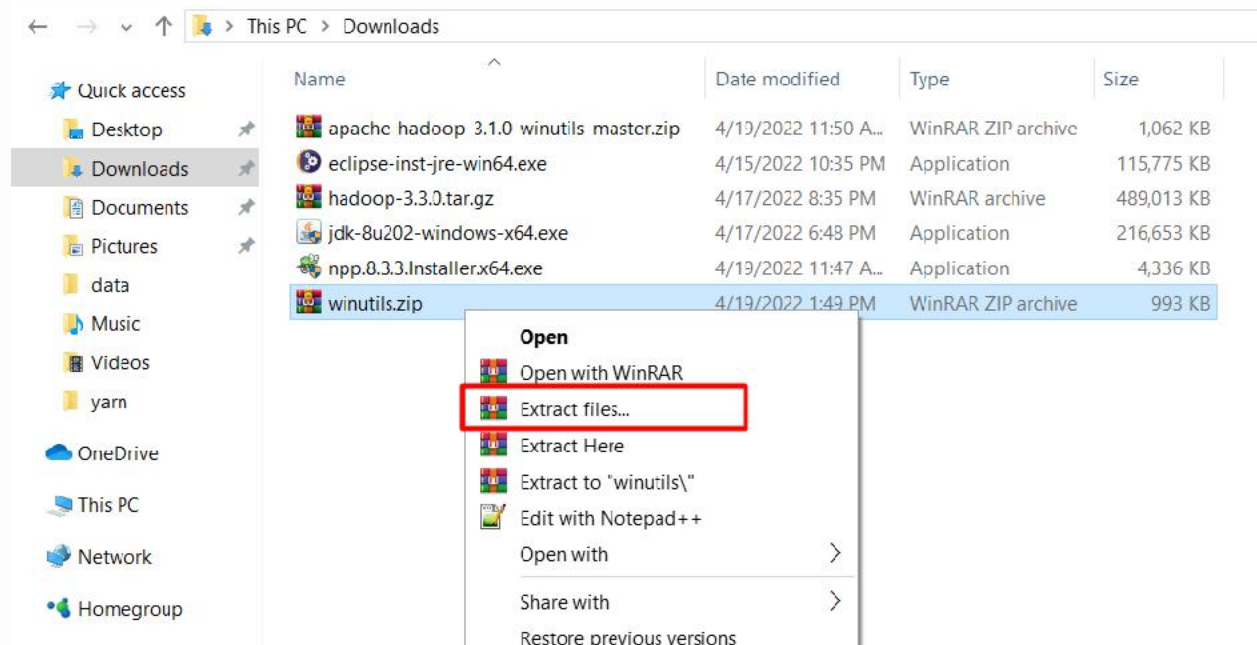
This PC > Downloads

Quick access
Desktop
Downloads
Documents
Pictures
data
Music
Videos
yarn
OneDrive
This PC
Network
Homegroup

| Name | Date modified | Type | Size |
|---|---|---|---|
| apache hadoop 3.1.0 winutils master.zip | 4/19/2022 11:50 A... | WinRAR ZIP archive | 1,062 KB |
| eclipse-inst-jre-win64.exe | 4/15/2022 10:35 PM | Application | 115,775 KB |
| hadoop-3.3.0.tar.gz | 4/17/2022 8:35 PM | WinRAR archive | 489,013 KB |
| jdk-8u202-windows-x64.exe | 4/17/2022 6:48 PM | Application | 216,653 KB |
| npp.8.3.3.Installer.x64.exe | 4/19/2022 11:47 A... | Application | 4,336 KB |
| winutils.zip | 4/19/2022 1:49 PM | WinRAR ZIP archive | 993 KB |

Open
Open with WinRAR
Extract files...
Extract Here
Extract to "winutils\"
Edit with Notepad++
Open with
Share with
Restore previous versions